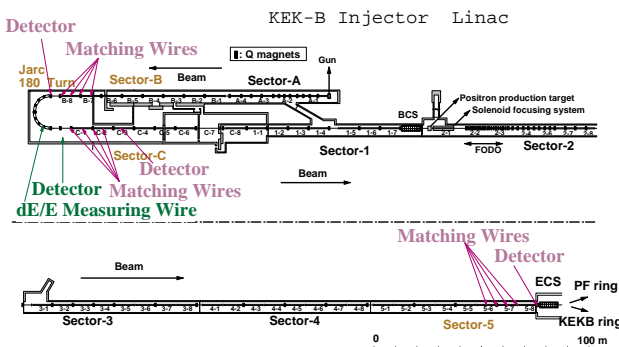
KEK-B Injector Linac

Detector
Matching Wires
▮: Q magnets
Jarc
180° Turn
Sector-B
Beam
Sector-A
Gun
B-8 B-7 B-6 B-5 B-4 B-3 B-2 B-1 A-4 A-3 A-2 A-1
BCS
Positron production target
Solenoid focusing system
C-1 C-2 C-3 C-4 C-5 C-6 C-7 C-8 1-1 1-2 1-3 1-4 1-5 1-6 1-7 2-1 2-2 2-3 2-4 2-5 2-6 2-7 2-8
Sector-C
Detector
Sector-1
FODO
Sector-2
Detector
Matching Wires
Beam
dE/E Measuring Wire

Matching Wires
Detector
Beam
ECS
PF ring
3-1 3-2 3-3 3-4 3-5 3-6 3-7 3-8 4-1 4-2 4-3 4-4 4-5 4-6 4-7 4-8 5-1 5-2 5-3 5-4 5-5 5-6 5-7 5-8
Sector-3
Sector-4
Sector-5
KEKB ring
0
100 m